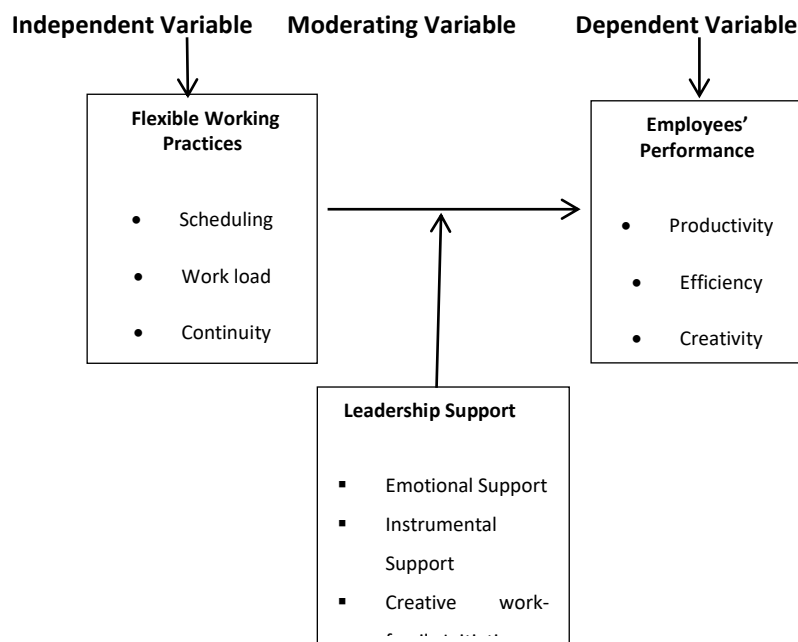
Independent Variable

Moderating Variable

Dependent Variable

Flexible Working Practices

- Scheduling
- Work load
- Continuity

Employees' Performance

- Productivity
- Efficiency
- Creativity

Leadership Support

- Emotional Support
- Instrumental Support
- Creative work-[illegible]